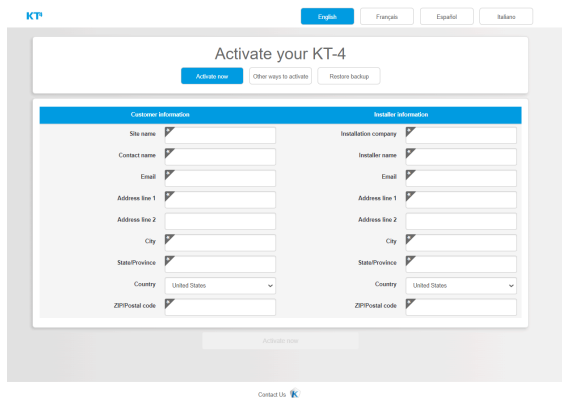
KT¹

English Français Español Italiano

Activate your KT-4

Activate now Other ways to activate Restore backup

| Customer information | | Installer information | |
|---|---|---|---|
| Site name | | Installation company | |
| Contact name | | Installer name | |
| Email | | Email | |
| Address line 1 | | Address line 1 | |
| Address line 2 | | Address line 2 | |
| City | | City | |
| State/Province | | State/Province | |
| Country | United States | Country | United States |
| ZIP/Postal code | | ZIP/Postal code | |

Activate now

Contact Us